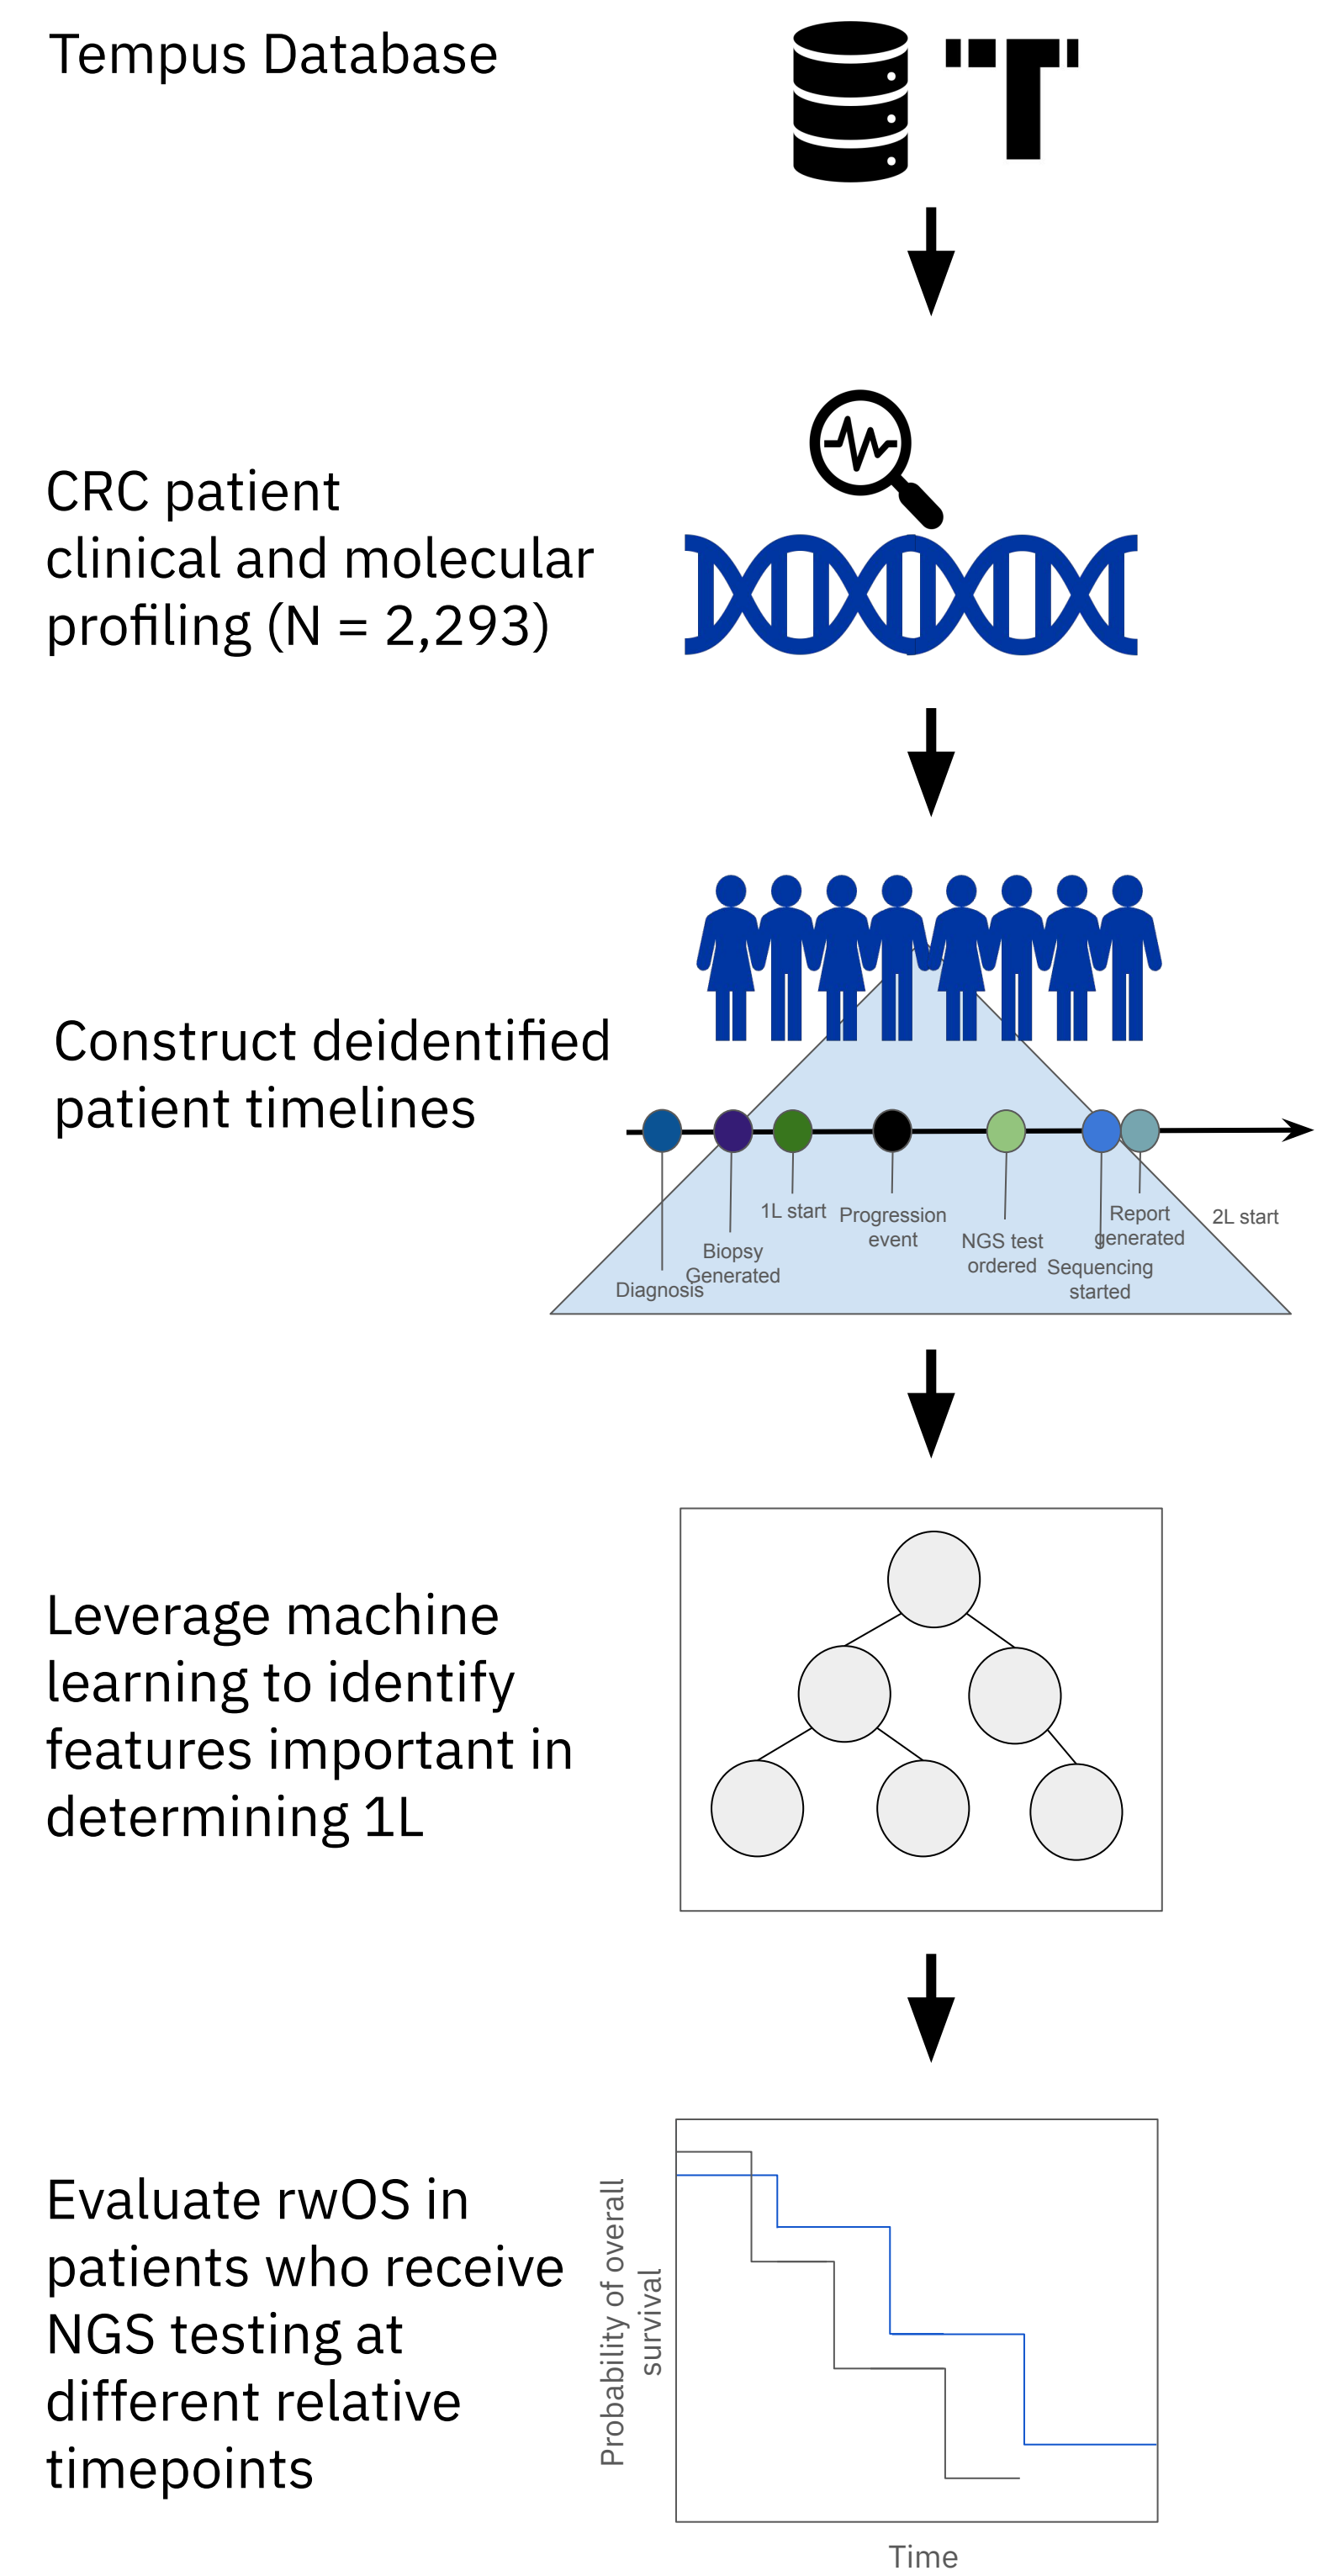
Tempus Database

CRC patient clinical and molecular profiling (N = 2,293)

Construct deidentified patient timelines

Diagnosis
Biopsy Generated
1L start
Progression event
NGS test ordered
Sequencing started
Report generated
2L start

Leverage machine learning to identify features important in determining 1L

Evaluate rwOS in patients who receive NGS testing at different relative timepoints

Probability of overall survival

Time